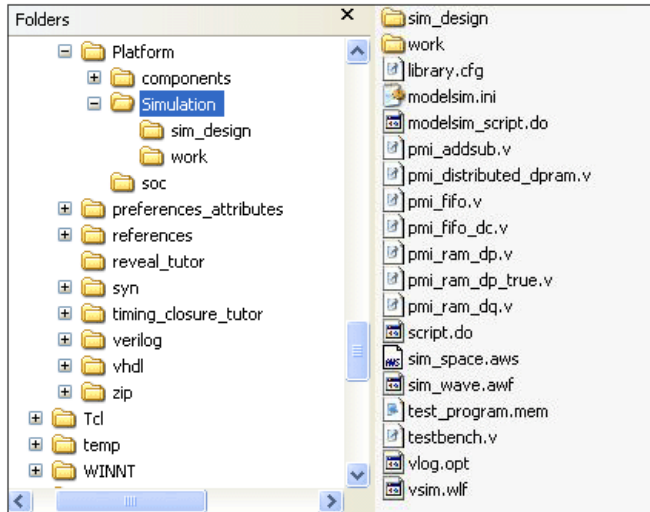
Folders ×

Platform
components
Simulation
sim_design
work
soc
preferences_attributes
references
reveal_tutor
syn
timing_closure_tutor
verilog
vhdl
zip
Tcl
temp
WINNT

sim_design
work
library.cfg
modelsim.ini
modelsim_script.do
pmi_addsub.v
pmi_distributed_dpram.v
pmi_fifo.v
pmi_fifo_dc.v
pmi_ram_dp.v
pmi_ram_dp_true.v
pmi_ram_dq.v
script.do
sim_space.aws
sim_wave.awf
test_program.mem
testbench.v
vlog.opt
vsim.wlf